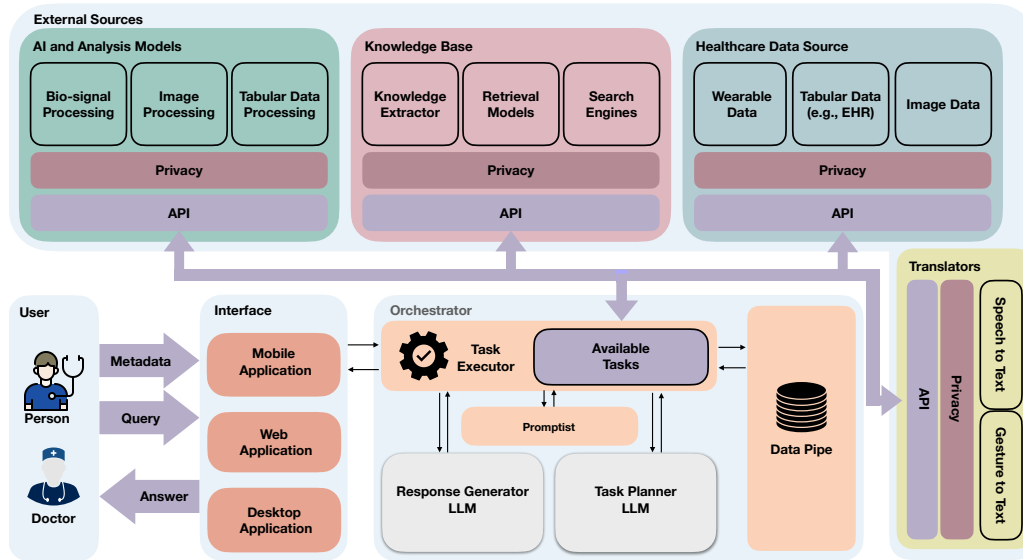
External Sources

AI and Analysis Models

Bio-signal Processing

Image Processing

Tabular Data Processing

Privacy

API

Knowledge Base

Knowledge Extractor

Retrieval Models

Search Engines

Privacy

API

Healthcare Data Source

Wearable Data

Tabular Data (e.g., EHR)

Image Data

Privacy

API

Translators

API

Privacy

Speech to Text

Gesture to Text

User

Person

Doctor

Metadata

Query

Answer

Interface

Mobile Application

Web Application

Desktop Application

Orchestrator

Task Executor

Available Tasks

Promptist

Response Generator LLM

Task Planner LLM

Data Pipe